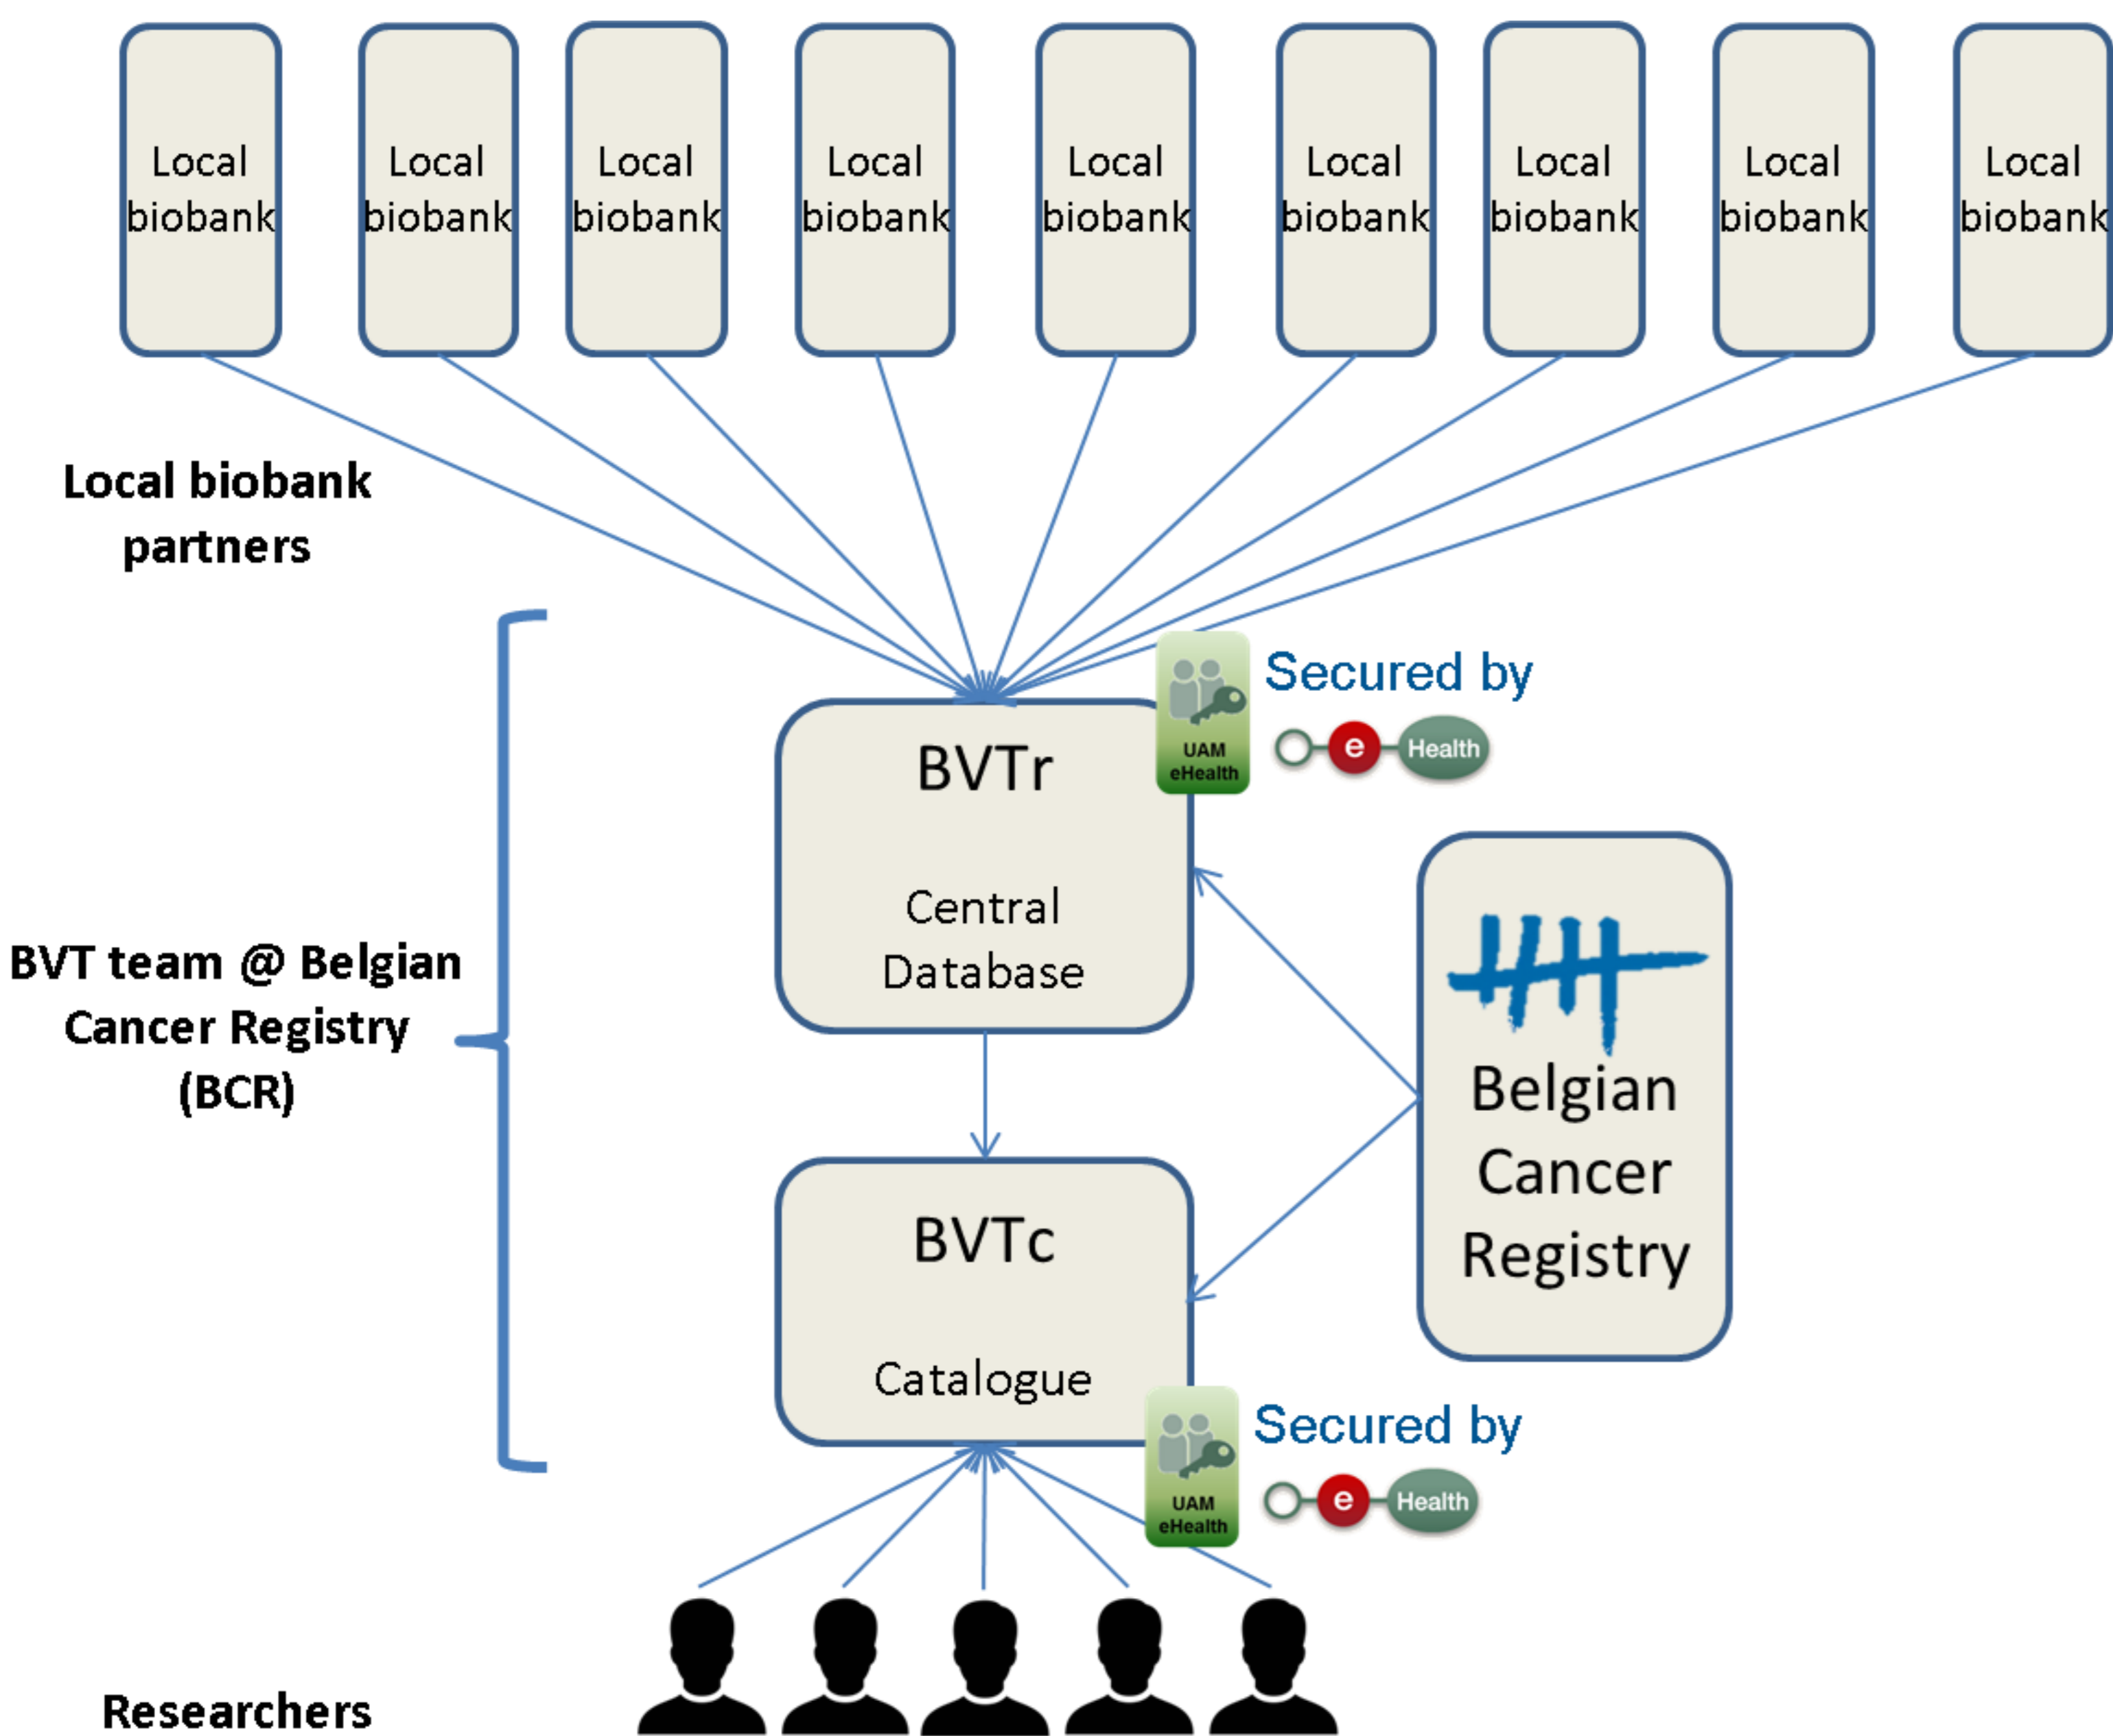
Local biobank

Local biobank

Local biobank

Local biobank

Local biobank

Local biobank

Local biobank

Local biobank

Local biobank

Local biobank partners

BVT team @ Belgian Cancer Registry (BCR)

BVTr

Central Database

UAM eHealth

Secured by

e Health

Belgian Cancer Registry

BVTc

Catalogue

UAM eHealth

Secured by

e Health

Researchers